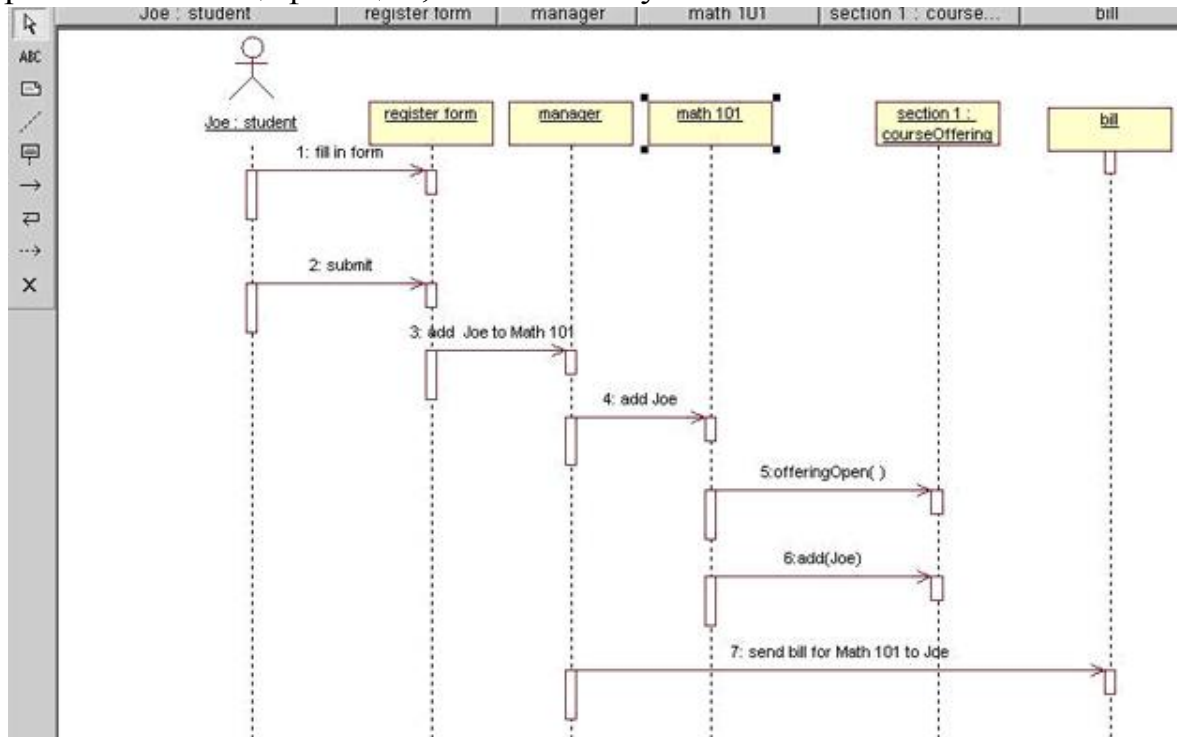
ABC

| Joe : student | register form | manager | math 101 | section 1 : course... | bill |
|---|---|---|---|---|---|

Joe : student

register form

manager

math 101

section 1 : courseOffering

bill

1: fill in form

2: submit

3: add Joe to Math 101

4: add Joe

5:offeringOpen( )

6:add(Joe)

7: send bill for Math 101 to Joe